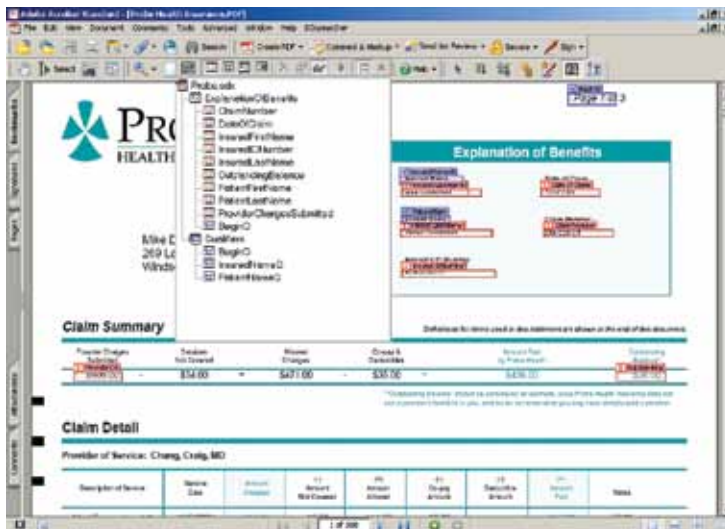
Adobe Acrobat Standard - [ProBe Health Insurance.PDF]

File Edit View Document Comments Tools Advanced Window Help

Search

Create PDF

Comment & Markup

Send for Review

Secure

Sign

Select

Help

ProBe.xdc
ExplanationOfBenefits
ClaimNumber
DateOfClaim
InsuredFirstName
InsuredIDNumber
InsuredLastName
OutstandingBalance
PatientFirstName
PatientLastName
ProviderChargesSubmitted
BeginO
DateItems
BeginO
InsuredNameO
PatientNameO

PR

HEALTH

Mike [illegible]
269 L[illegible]
Winds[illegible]

Page 1 of 3

Explanation of Benefits

Claim Summary

Definitions for items used in this statement are shown at the end of this document.

| Provider Charges Submitted | | Services Not Covered | | Allowed Charges | | Co-pay & Deductibles | Amount Paid by ProBe Health | Outstanding Balance |
|---|---|---|---|---|---|---|---|---|
| $506.00 | - | $34.00 | = | $471.00 | - | $35.00 | $436.00 | $35.00 |

Claim Detail

Provider of Service: Chang, Craig, MD

| Description of Service | Service Date | Amount Charged | Amount Not Covered | Amount Allowed | Co-pay Amount | Deductible Amount | Amount Paid | Notes |
|---|---|---|---|---|---|---|---|---|

1 of 300